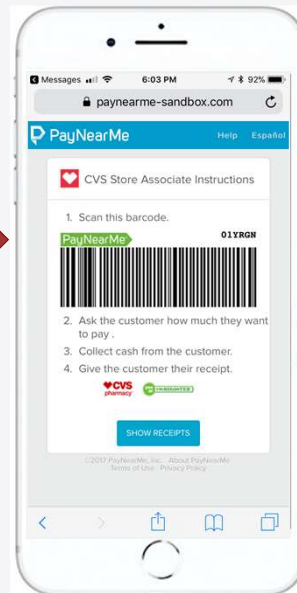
◀ Messages 6:03 PM 92%

paynearme-sandbox.com

PayNearMe Help Español

CVS Store Associate Instructions

1. Scan this barcode.

PayNearMe 01YRGN

2. Ask the customer how much they want to pay .

3. Collect cash from the customer.

4. Give the customer their receipt.

CVS pharmacy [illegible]

SHOW RECEIPTS

©2017 PayNearMe, Inc. About PayNearMe Terms of Use Privacy Policy